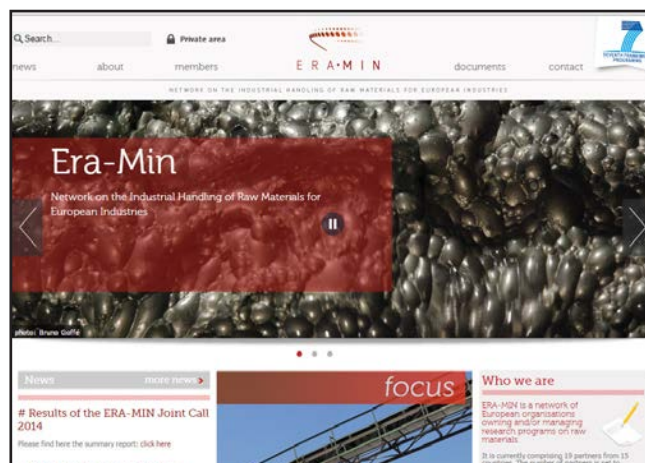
Search...
Private area
ERA•MIN
news about members documents contact
NETWORK ON THE INDUSTRIAL HANDLING OF RAW MATERIALS FOR EUROPEAN INDUSTRIES

Era-Min
Network on the Industrial Handling of Raw Materials for European Industries

photo: Bruno Goffé

News more news
# Results of the ERA-MIN Joint Call 2014
Please find here the summary report: click here

focus

Who we are
ERA-MIN is a network of European organisations owning and/or managing research programs on raw materials
It is currently comprising 19 partners from 15 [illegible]